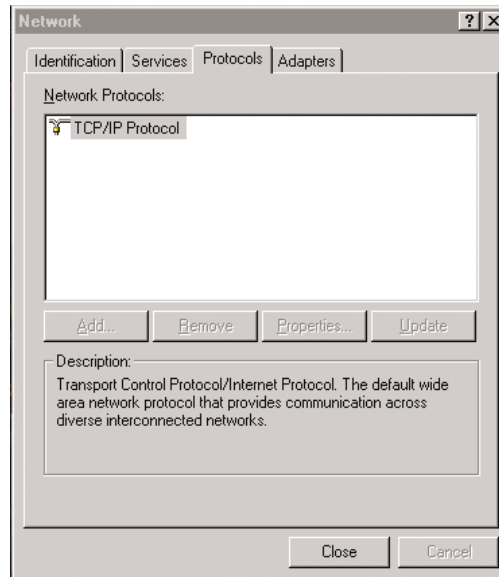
Network
?
X

Identification | Services | Protocols | Adapters

Network Protocols:

TCP/IP Protocol

Add... | Remove | Properties... | Update

Description:
Transport Control Protocol/Internet Protocol. The default wide area network protocol that provides communication across diverse interconnected networks.

Close | Cancel